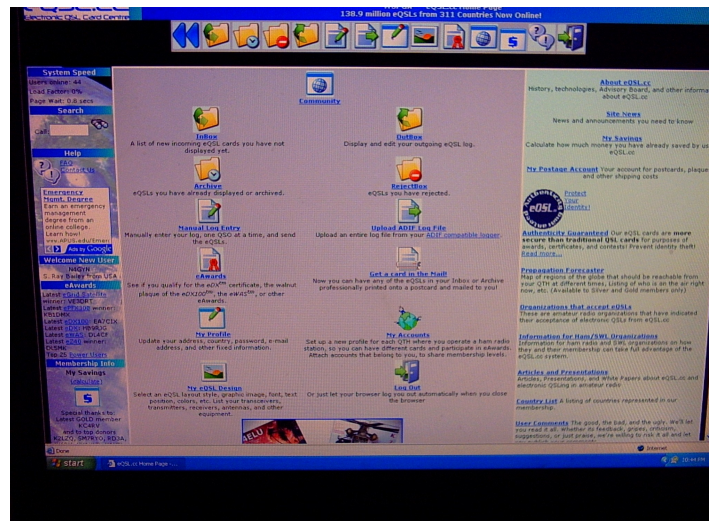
eQSL.cc Electronic QSL Card Centre

eQSL.cc Home Page
138.9 million eQSLs from 311 Countries Now Online!

System Speed
Users Online: 44
Load Factor: 0%
Page Wait: 0.0 secs

Search
Call

Help
FAQ
Contact Us

Emergency Mgmt. Degree
Earn an emergency management degree from an online college. Learn how!
www.APUS.edu/Emerg
Ads by Google

Welcome New User
N4GVN
S. Ray Bailey from USA

eAwards
Latest eDX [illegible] winner: VE3CRT
Latest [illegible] winner: KB1DMN
Latest eDX100: EA7CIK
Latest eQPG: HB9RJG
Latest eWAS: DL4CF
Latest eZ40 winner: OH5ME
Top 25 Super Users

Membership Info
My Savings
(Absolute)

Special thanks to our Latest GOLD member KC4RV and to top donors K2LZO, SM7RYO, RD3A,

Community

InBox
A list of new incoming eQSL cards you have not displayed yet.

OutBox
Display and edit your outgoing eQSL log.

Archive
eQSLs you have already displayed or archived.

RejectBox
eQSLs you have rejected.

Manual Log Entry
Manually enter your log, one QSO at a time, and send the eQSLs

Upload ADIF Log File
Upload an entire log file from your ADIF compatible logger.

eAwards
See if you qualify for the eDX100™ certificate, the walnut plaque of the eDX200™, the eWAS™, or other eAwards.

Get a card in the Mail!
Now you can have any of the eQSLs in your Inbox or Archive professionally printed onto a postcard and mailed to you!

My Profile
Update your address, country, password, e-mail address, and other fixed information.

My Accounts
Set up a new profile for each QTH where you operate a ham radio station, so you can have different cards and participate in eAwards. Attach accounts that belong to you, to share membership levels.

My eQSL Design
Select an eQSL layout style, graphic image, font, text position, colors, etc. List your transceivers, transmitters, receivers, antennas, and other equipment.

Log Out
Or just let your browser log you out automatically when you close the browser

About eQSL.cc
History, technologies, Advisory Board, and other information about eQSL.cc

Site News
News and announcements you need to know

My Savings
Calculate how much money you have already saved by using eQSL.cc

My Postage Account Your account for postcards, plaques and other shipping costs

Protect Your Identity!

Authenticity Guaranteed Our eQSL cards are more secure than traditional QSL cards for purposes of awards, certificates, and contests! Prevent identity theft! Read more...

Propagation Forecaster
Map of regions of the globe that should be reachable from your QTH at different times. Listing of who is on the air right now, etc. (Available to Silver and Gold members only)

Organizations that accept eQSLs
These are amateur radio organizations that have indicated their acceptance of electronic QSLs from eQSL.cc

Information for Ham/SWL Organizations
Information for ham radio and SWL organizations on how they and their membership can take full advantage of the eQSL.cc system.

Articles and Presentations
Articles, Presentations, and White Papers about eQSL.cc and electronic QSLing in amateur radio

Country List A listing of countries represented in our membership.

User Comments The good, the bad, and the ugly. We'll let you read it all. Whether its feedback, gripes, criticism, suggestions, or just praise, we're willing to risk it all and let

Done
Internet
start
eQSL.cc Home Page - ...
10:44 PM